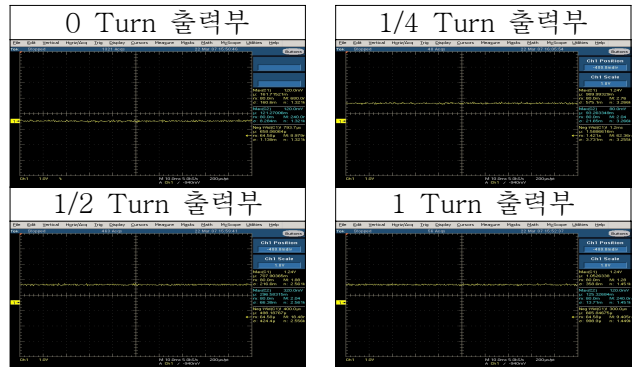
0 Turn 출력부

File Edit Vertical Horiz/Acq Trig Display Cursors Measure Masks Math MyScope Utilities Help

Buttons

Ch1 1.0V

1/4 Turn 출력부

File Edit Vertical Horiz/Acq Trig Display Cursors Measure Masks Math MyScope Utilities Help

Buttons

Ch1 Position

Ch1 Scale

Ch1 1.0V

1/2 Turn 출력부

File Edit Vertical Horiz/Acq Trig Display Cursors Measure Masks Math MyScope Utilities Help

Buttons

Ch1 Position

Ch1 Scale

Ch1 1.0V

1 Turn 출력부

File Edit Vertical Horiz/Acq Trig Display Cursors Measure Masks Math MyScope Utilities Help

Buttons

Ch1 Position

Ch1 Scale

Ch1 1.0V